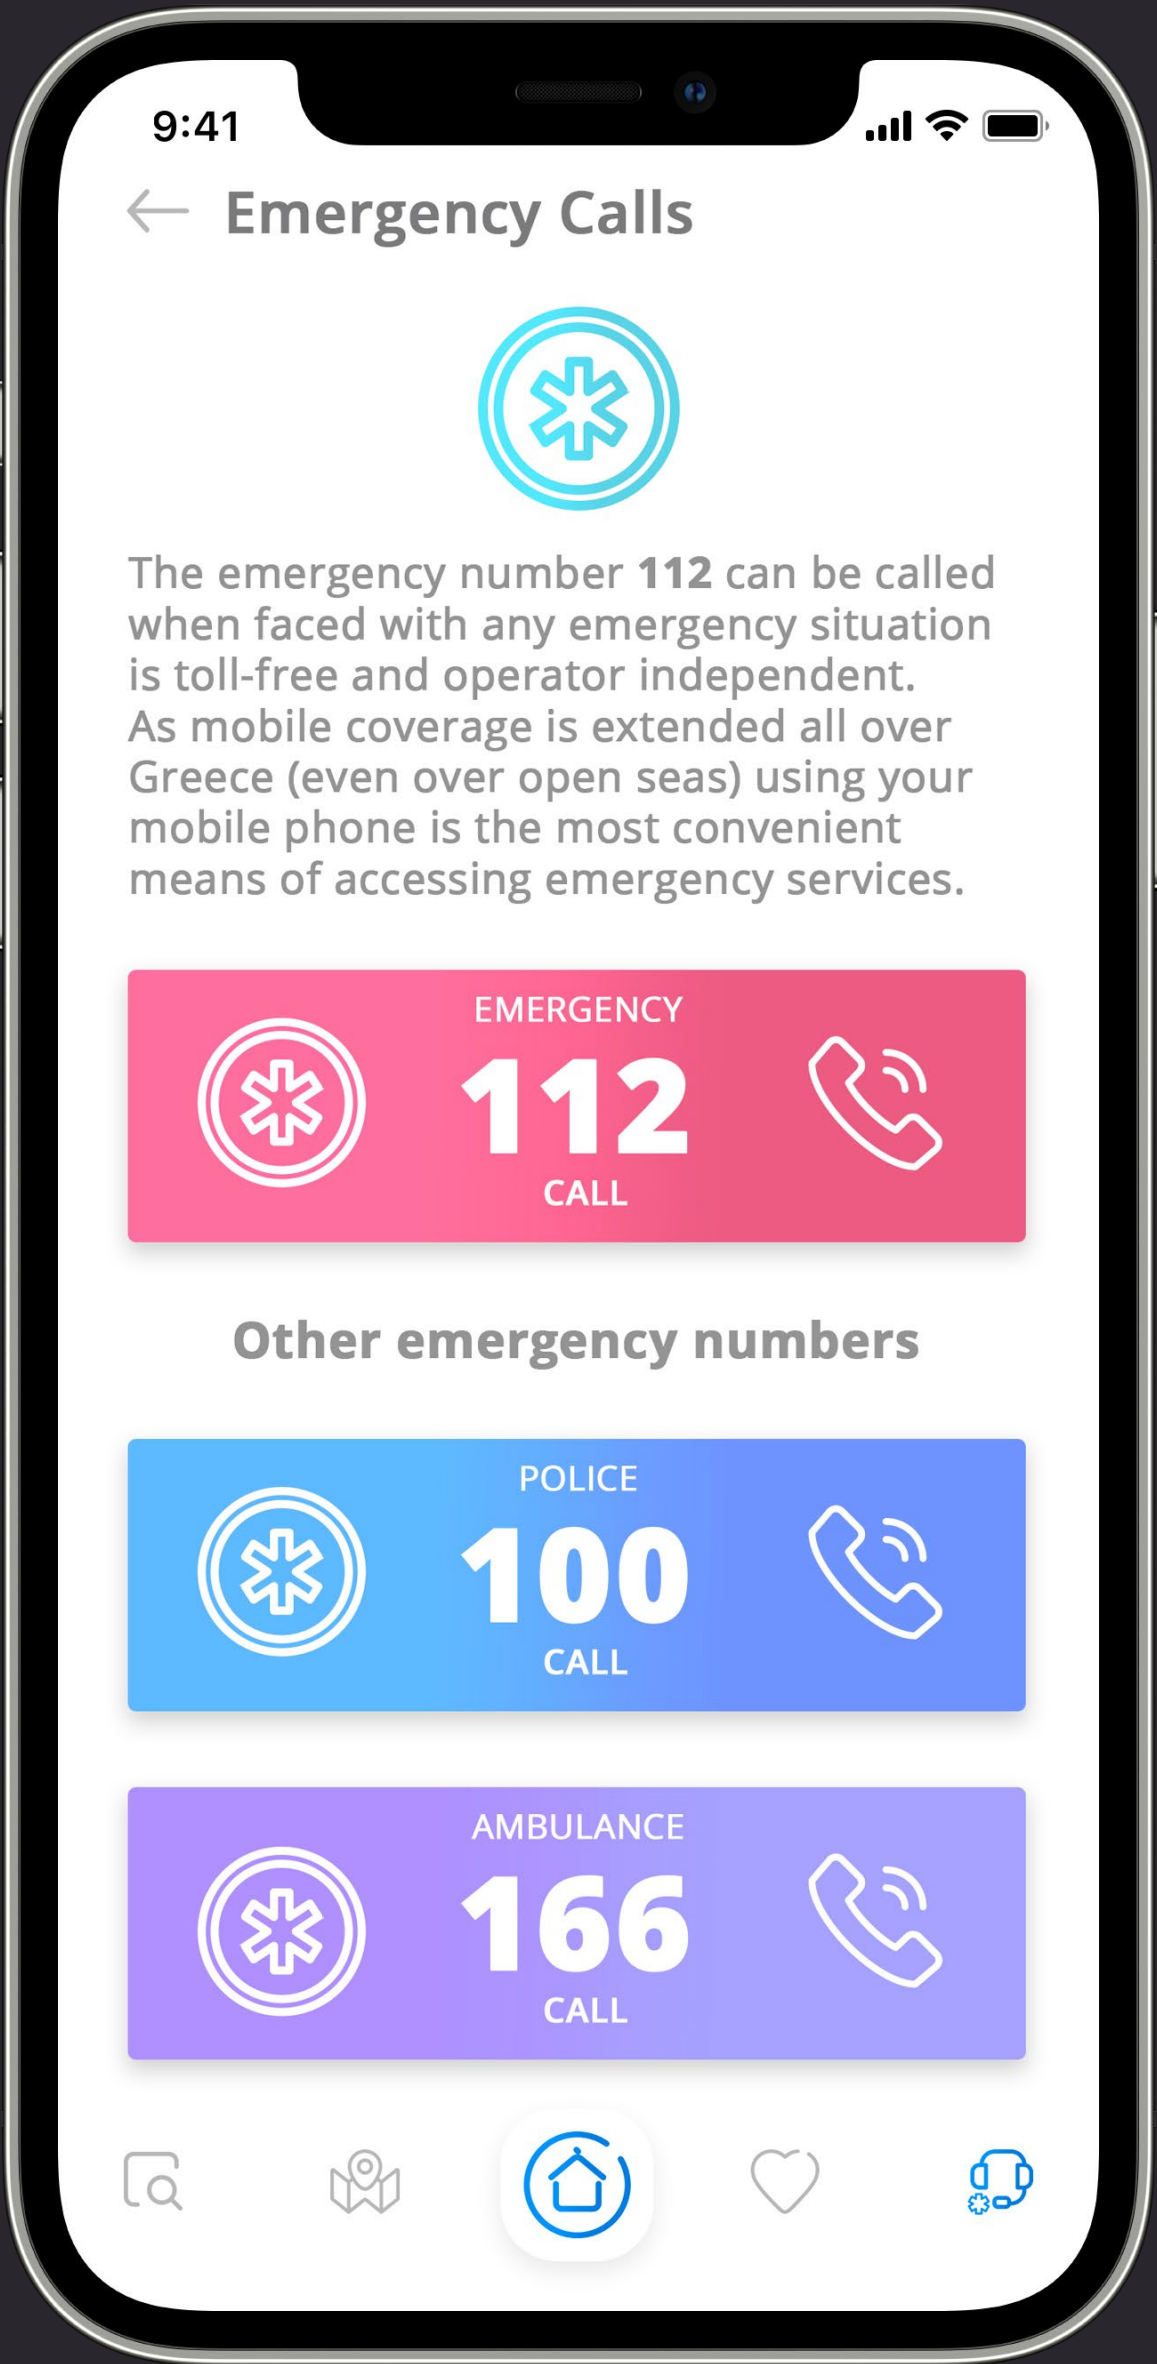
9:41

Emergency Calls

The emergency number 112 can be called when faced with any emergency situation is toll-free and operator independent.
As mobile coverage is extended all over Greece (even over open seas) using your mobile phone is the most convenient means of accessing emergency services.

EMERGENCY
112
CALL

Other emergency numbers

POLICE
100
CALL

AMBULANCE
166
CALL